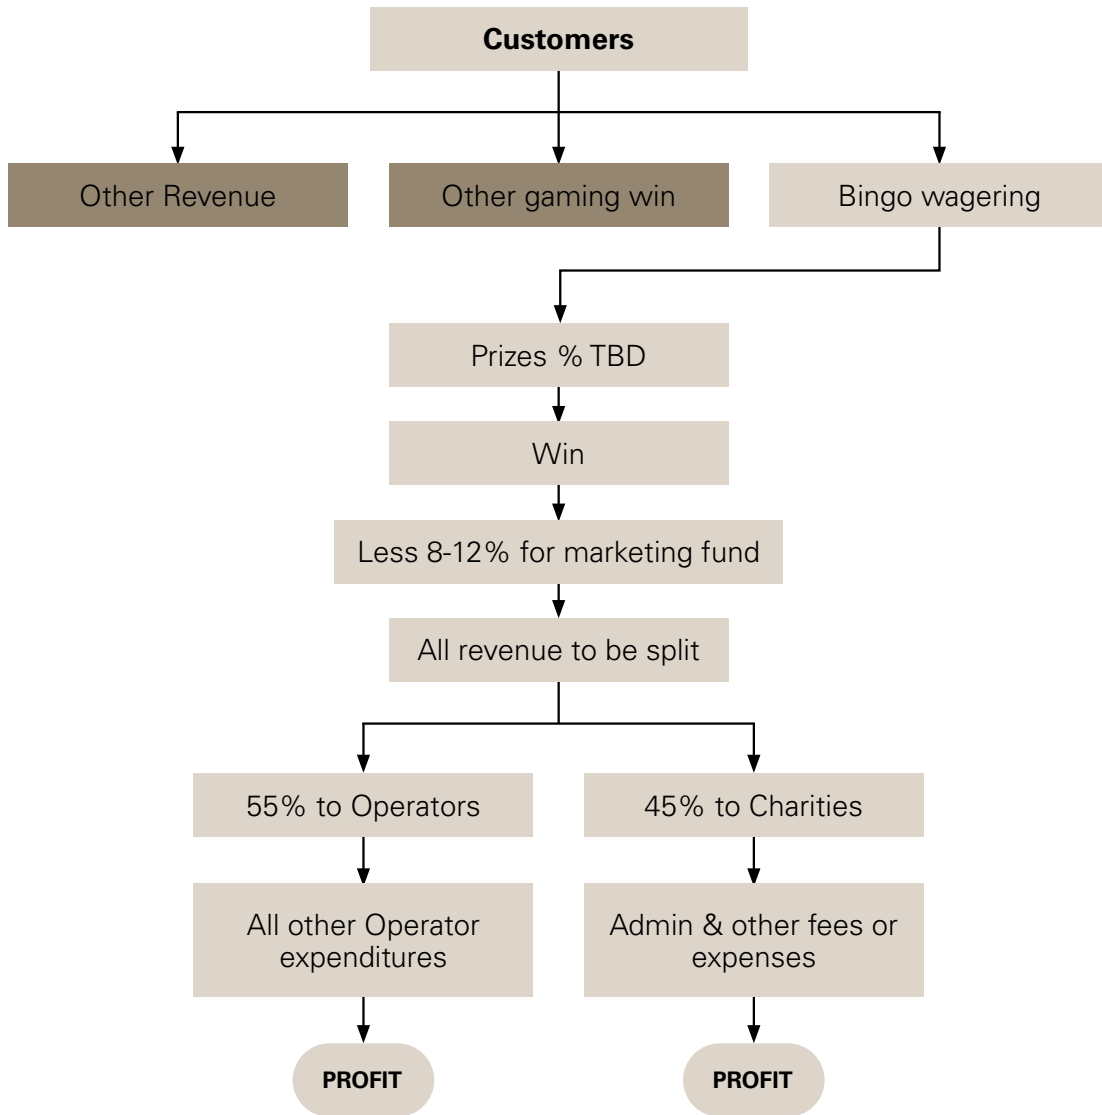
Customers

Other Revenue

Other gaming win

Bingo wagering

Prizes % TBD

Win

Less 8-12% for marketing fund

All revenue to be split

55% to Operators

45% to Charities

All other Operator expenditures

Admin & other fees or expenses

PROFIT

PROFIT